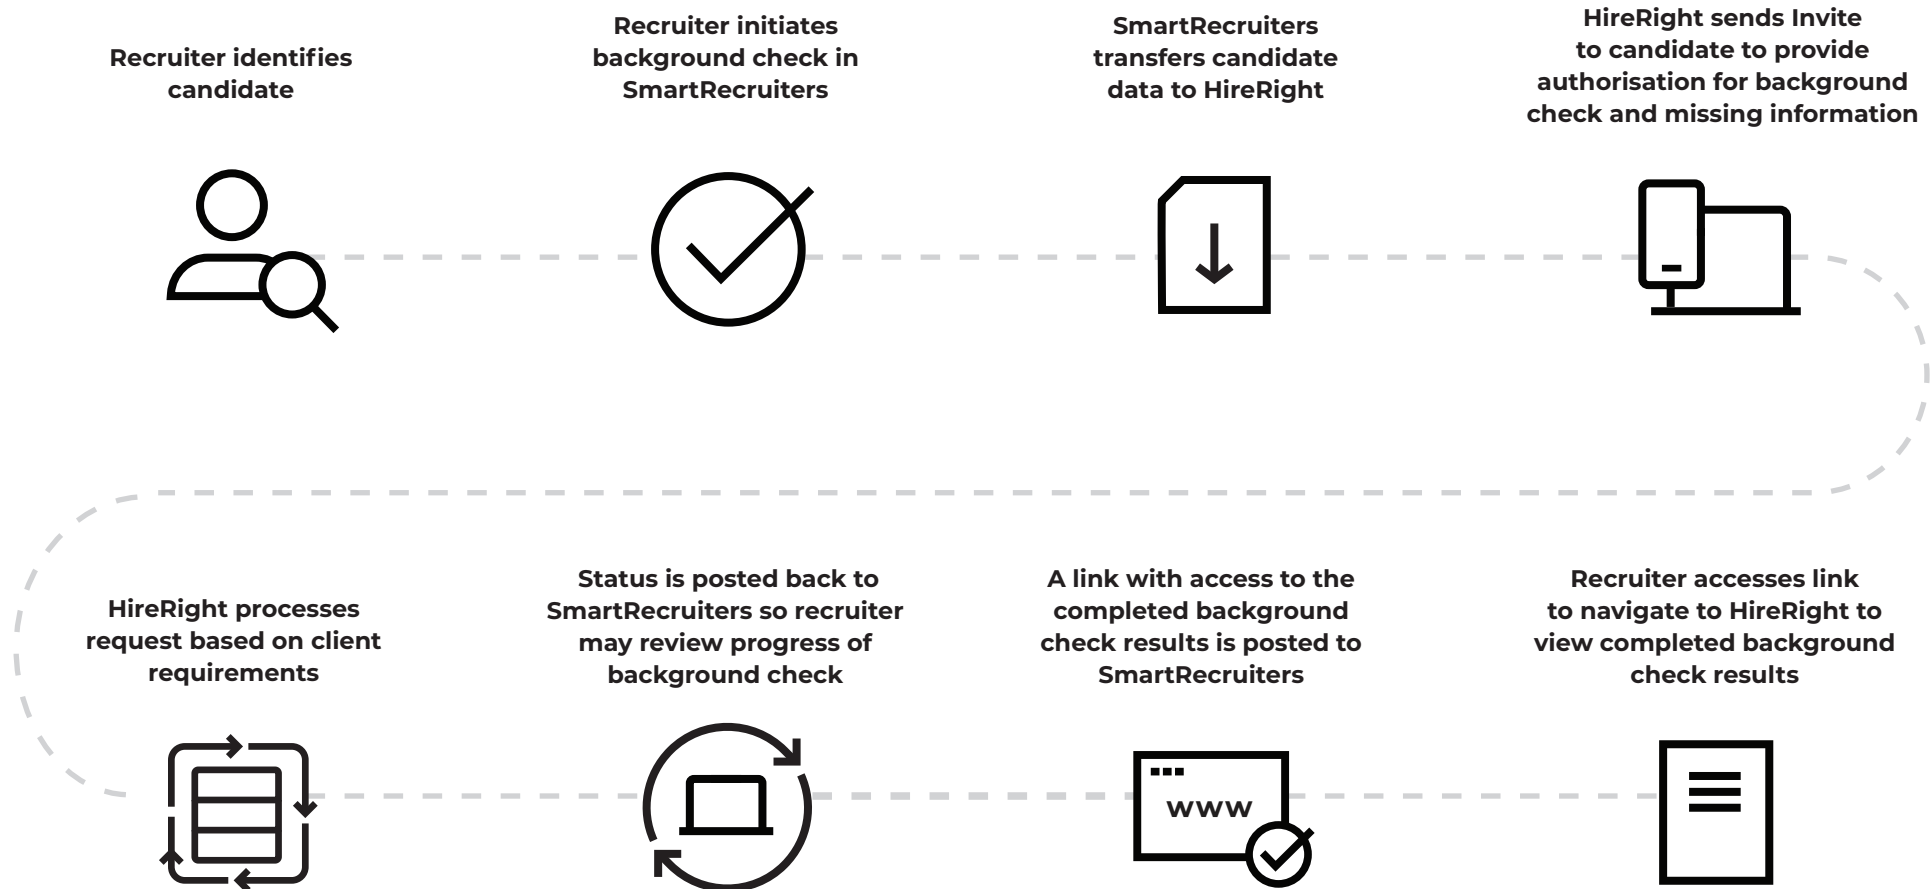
Recruiter identifies candidate

Recruiter initiates background check in SmartRecruiters

SmartRecruiters transfers candidate data to HireRight

HireRight sends Invite to candidate to provide authorisation for background check and missing information

HireRight processes request based on client requirements

Status is posted back to SmartRecruiters so recruiter may review progress of background check

A link with access to the completed background check results is posted to SmartRecruiters

WWW

Recruiter accesses link to navigate to HireRight to view completed background check results